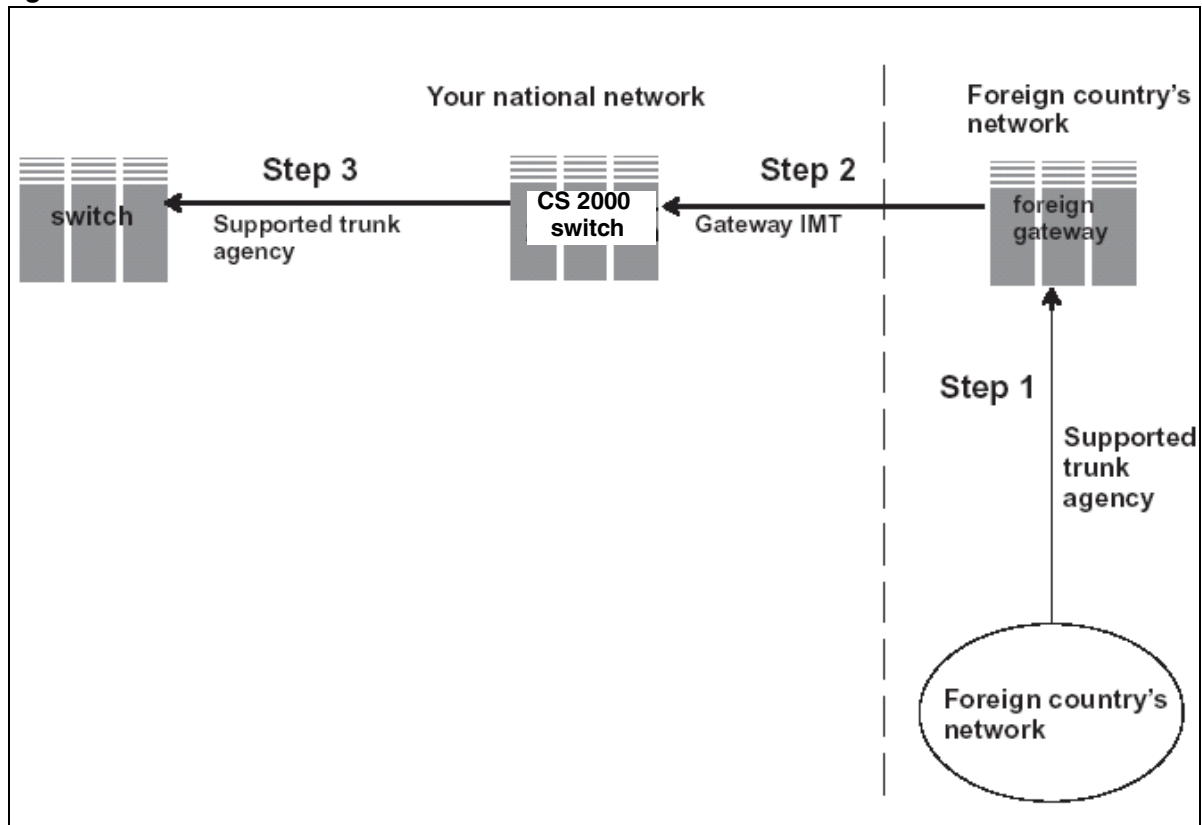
Your national network

Foreign country's network

switch

Step 3

Supported trunk agency

CS 2000 switch

Step 2

Gateway IMT

foreign gateway

Step 1

Supported trunk agency

Foreign country's network